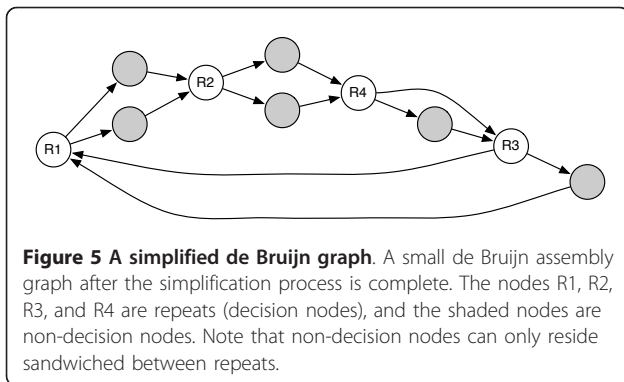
R2

R4

R1

R3

Figure 5 A simplified de Bruijn graph. A small de Bruijn assembly graph after the simplification process is complete. The nodes R1, R2, R3, and R4 are repeats (decision nodes), and the shaded nodes are non-decision nodes. Note that non-decision nodes can only reside sandwiched between repeats.